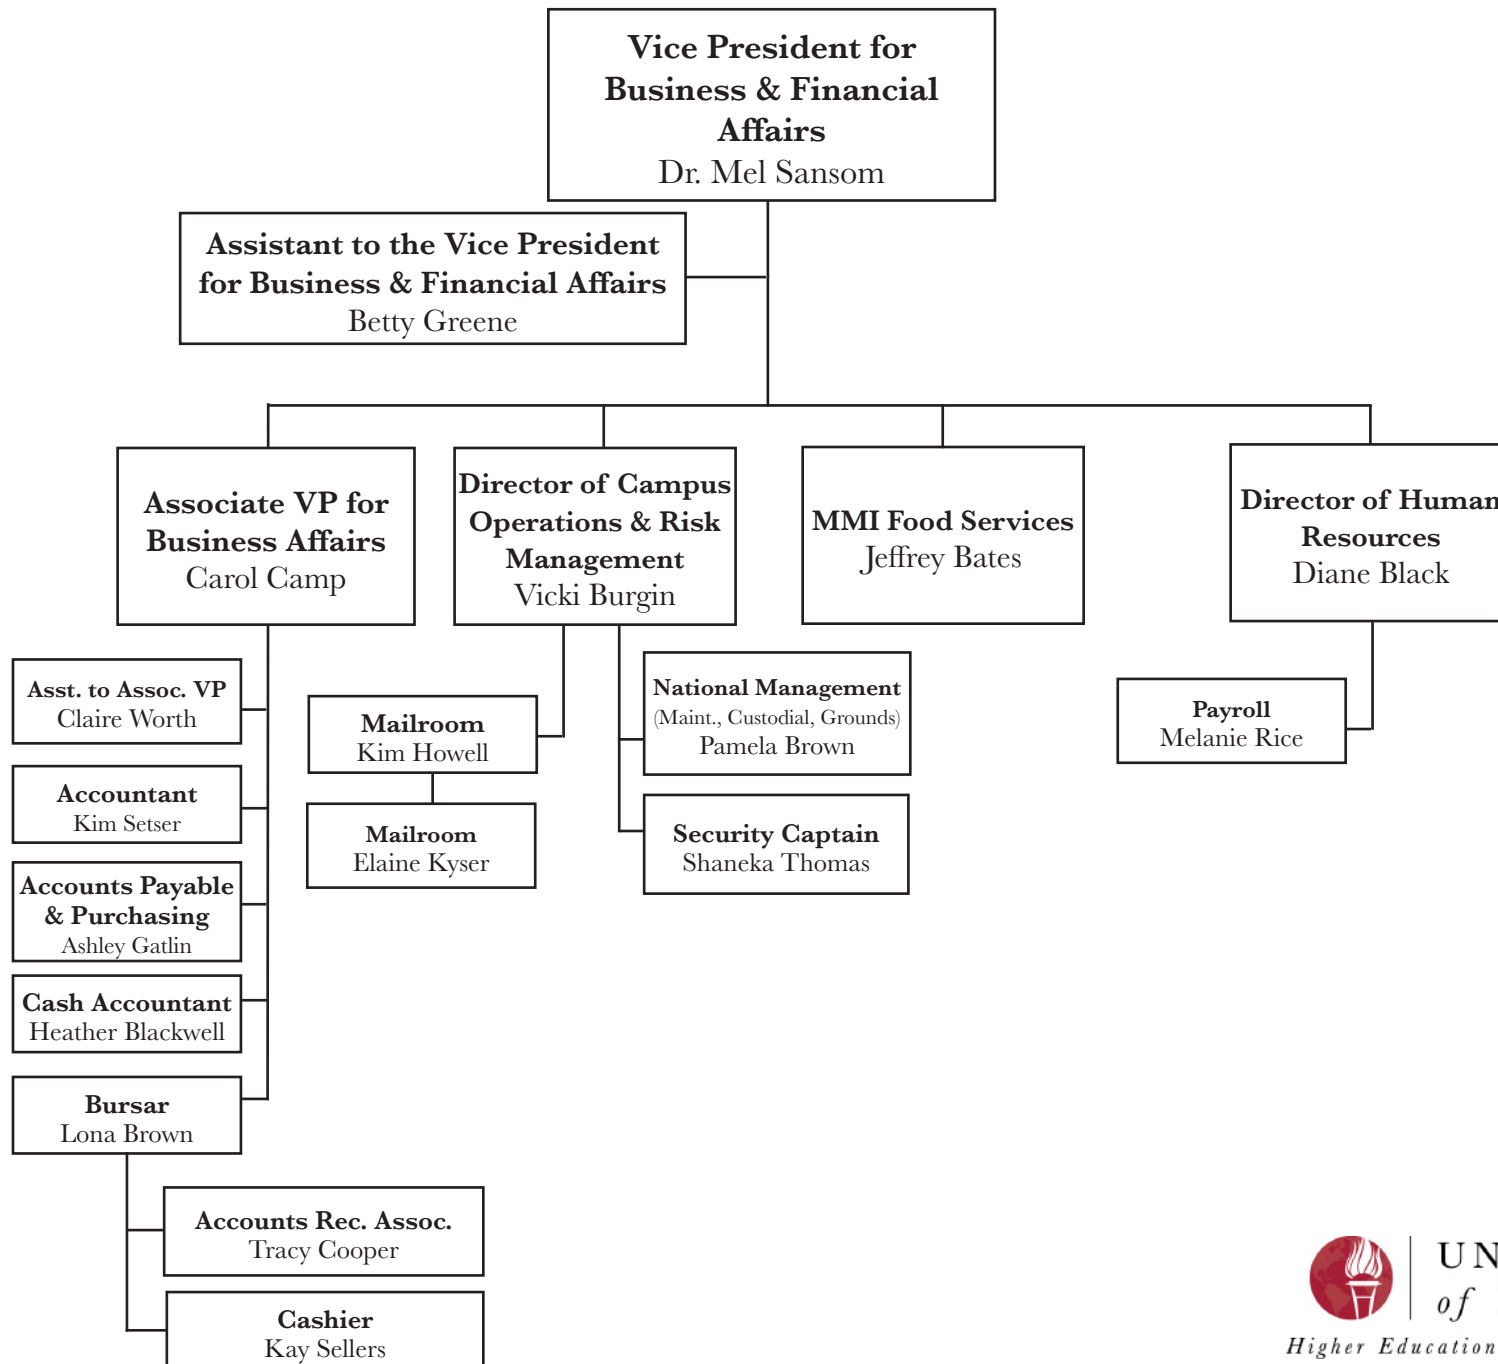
Vice President for Business & Financial Affairs
Dr. Mel Sansom

Assistant to the Vice President for Business & Financial Affairs
Betty Greene

Associate VP for Business Affairs
Carol Camp

Director of Campus Operations & Risk Management
Vicki Burgin

MMI Food Services
Jeffrey Bates

Director of Human Resources
Diane Black

Asst. to Assoc. VP
Claire Worth

Accountant
Kim Setser

Accounts Payable & Purchasing
Ashley Gatlin

Cash Accountant
Heather Blackwell

Bursar
Lona Brown

Accounts Rec. Assoc.
Tracy Cooper

Cashier
Kay Sellers

Mailroom
Kim Howell

Mailroom
Elaine Kyser

National Management
(Maint., Custodial, Grounds)
Pamela Brown

Security Captain
Shaneka Thomas

Payroll
Melanie Rice

UN
of
Higher Education